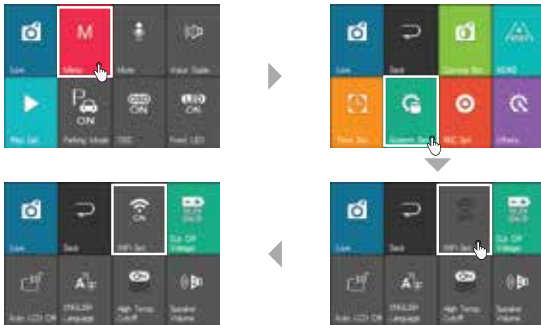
Live
M
Menu
Mute
Voice Guide
Play list
ON
Parking Mode
ON
OSD
ON
Front LED

Live
Back
Camera Set
HDMI
Time Set
System Set
REC Set
Others

Live
Back
WiFi Set
Cut Off Voltage
Auto LCD Off
A
ENGLISH Language
High Temp. Cutoff
Speaker Volume

Live
Back
ON
WiFi Set
Cut Off Voltage
Auto LCD Off
A
ENGLISH Language
High Temp. Cutoff
Speaker Volume